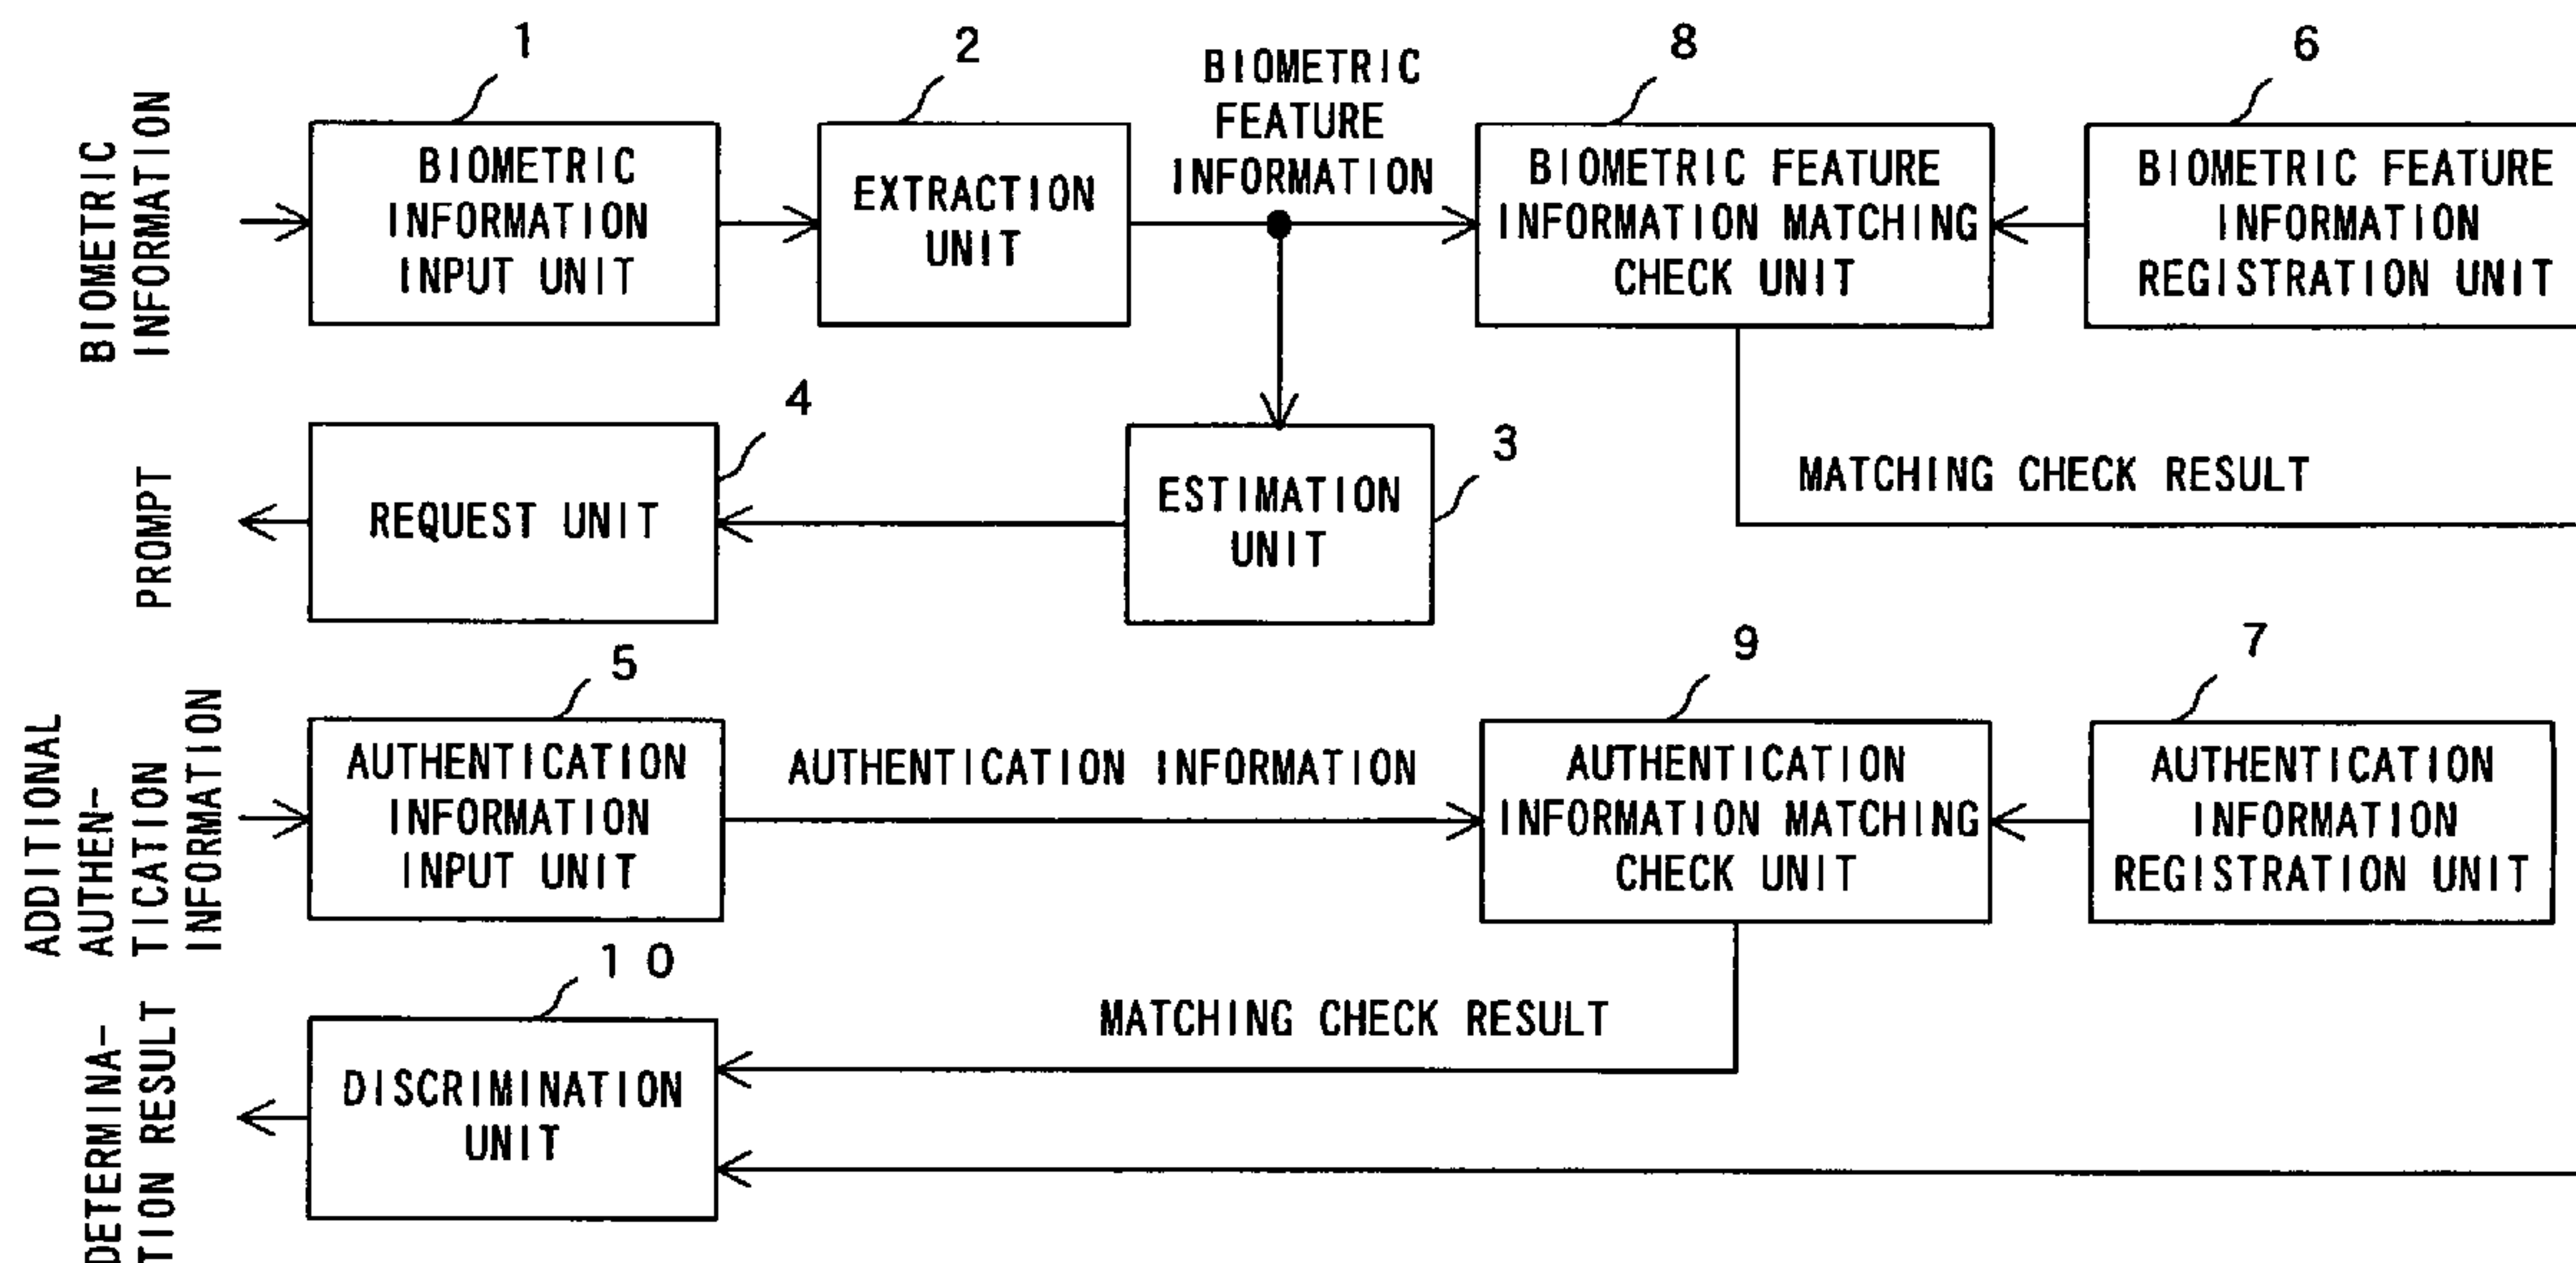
BIOMETRIC INFORMATION

1
BIOMETRIC INFORMATION INPUT UNIT

2
EXTRACTION UNIT

BIOMETRIC FEATURE INFORMATION

8
BIOMETRIC FEATURE INFORMATION MATCHING CHECK UNIT

6
BIOMETRIC FEATURE INFORMATION REGISTRATION UNIT

PROMPT

4
REQUEST UNIT

3
ESTIMATION UNIT

MATCHING CHECK RESULT

ADDITIONAL AUTHEN-TICATION INFORMATION

5
AUTHENTICATION INFORMATION INPUT UNIT

AUTHENTICATION INFORMATION

9
AUTHENTICATION INFORMATION MATCHING CHECK UNIT

7
AUTHENTICATION INFORMATION REGISTRATION UNIT

DETERMINA-TION RESULT

1 0
DISCRIMINATION UNIT

MATCHING CHECK RESULT